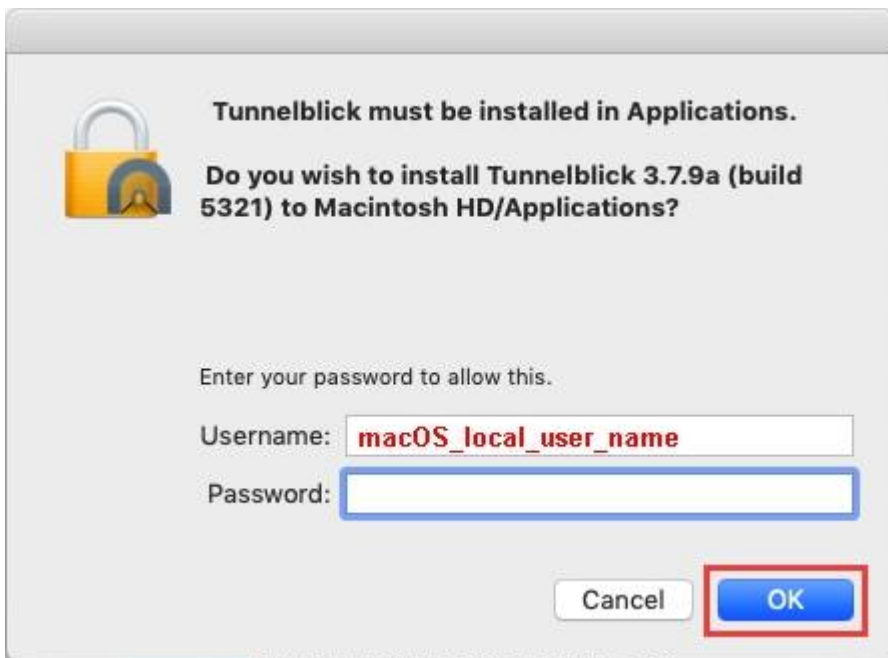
Tunnelblick must be installed in Applications.

Do you wish to install Tunnelblick 3.7.9a (build 5321) to Macintosh HD/Applications?

Enter your password to allow this.

Username: macOS_local_user_name

Password:

Cancel

OK